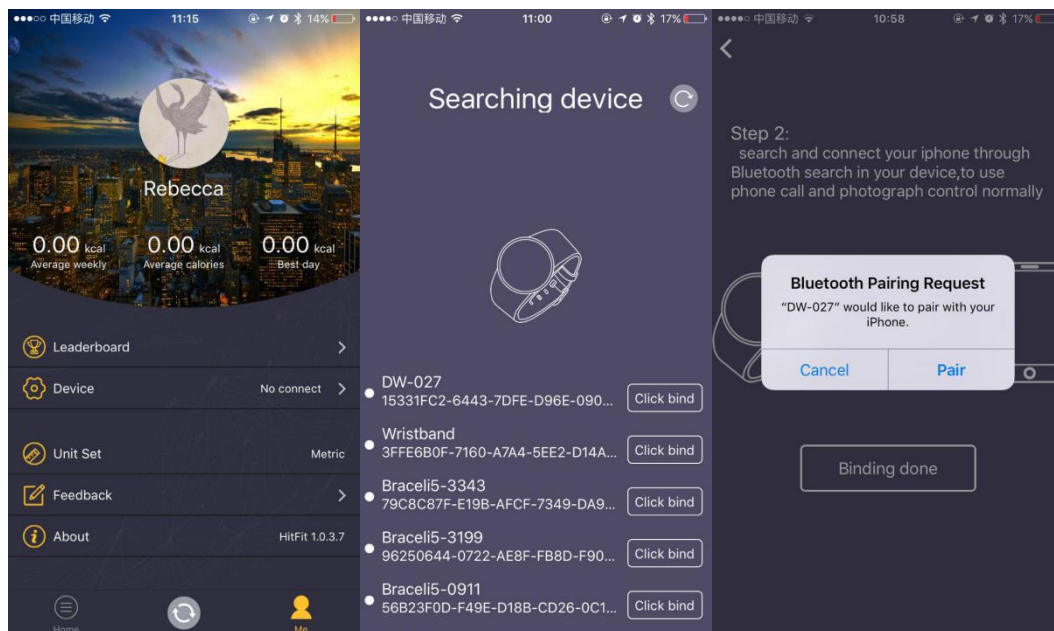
●●●○○ 中国移动 11:15 14%

Rebecca

0.00 kcal
Average weekly

0.00 kcal
Average calories

0.00 kcal
Best day

Leaderboard

Device No connect

Unit Set Metric

Feedback

About HitFit 1.0.3.7

Home

Me

●●●●○ 中国移动 11:00 17%

Searching device

DW-027
15331FC2-6443-7DFE-D96E-090...
Click bind

Wristband
3FFE6B0F-7160-A7A4-5EE2-D14A...
Click bind

Braceli5-3343
79C8C87F-E19B-AFCF-7349-DA9...
Click bind

Braceli5-3199
96250644-0722-AE8F-FB8D-F90...
Click bind

Braceli5-0911
56B23F0D-F49E-D18B-CD26-0C1...
Click bind

●●●●○ 中国移动 10:58 17%

Step 2:
search and connect your iphone through Bluetooth search in your device,to use phone call and photograph control normally

Bluetooth Pairing Request
"DW-027" would like to pair with your iPhone.

Cancel

Pair

Binding done